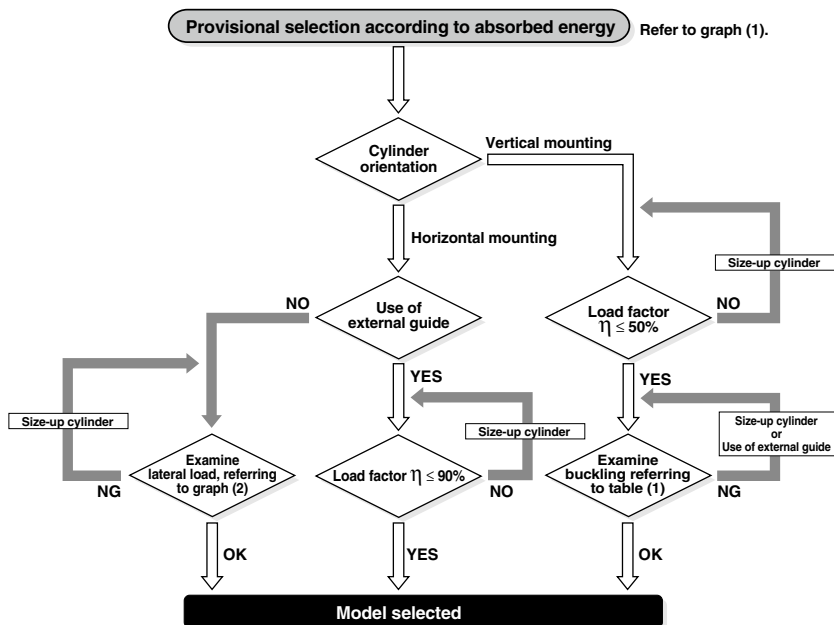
Provisional selection according to absorbed energy

Refer to graph (1).

Cylinder orientation

Vertical mounting

Horizontal mounting

Size-up cylinder

NO

Use of external guide

Load factor $\eta \leq 50\%$

NO

YES

YES

Size-up cylinder

Size-up cylinder

Size-up cylinder or Use of external guide

Examine lateral load, referring to graph (2)

Load factor $\eta \leq 90\%$

Examine buckling referring to table (1)

NG

NO

NG

OK

YES

OK

Model selected